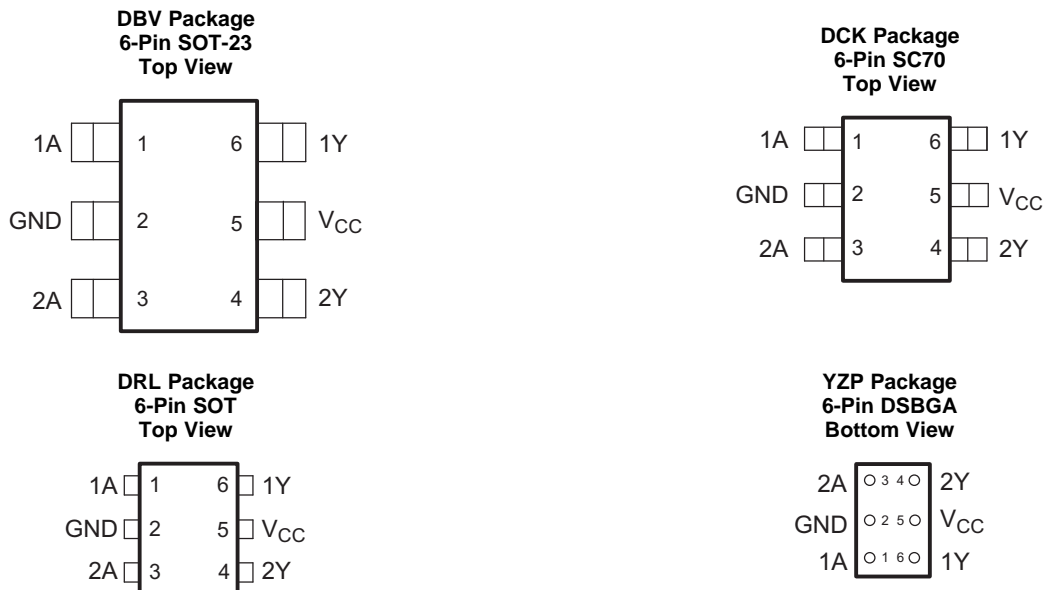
DBV Package
6-Pin SOT-23
Top View

1A 1 6 1Y
GND 2 5 $V_{CC}$
2A 3 4 2Y

DCK Package
6-Pin SC70
Top View

1A 1 6 1Y
GND 2 5 $V_{CC}$
2A 3 4 2Y

DRL Package
6-Pin SOT
Top View

1A 1 6 1Y
GND 2 5 $V_{CC}$
2A 3 4 2Y

YZP Package
6-Pin DSBGA
Bottom View

2A 3 4 2Y
GND 2 5 $V_{CC}$
1A 1 6 1Y